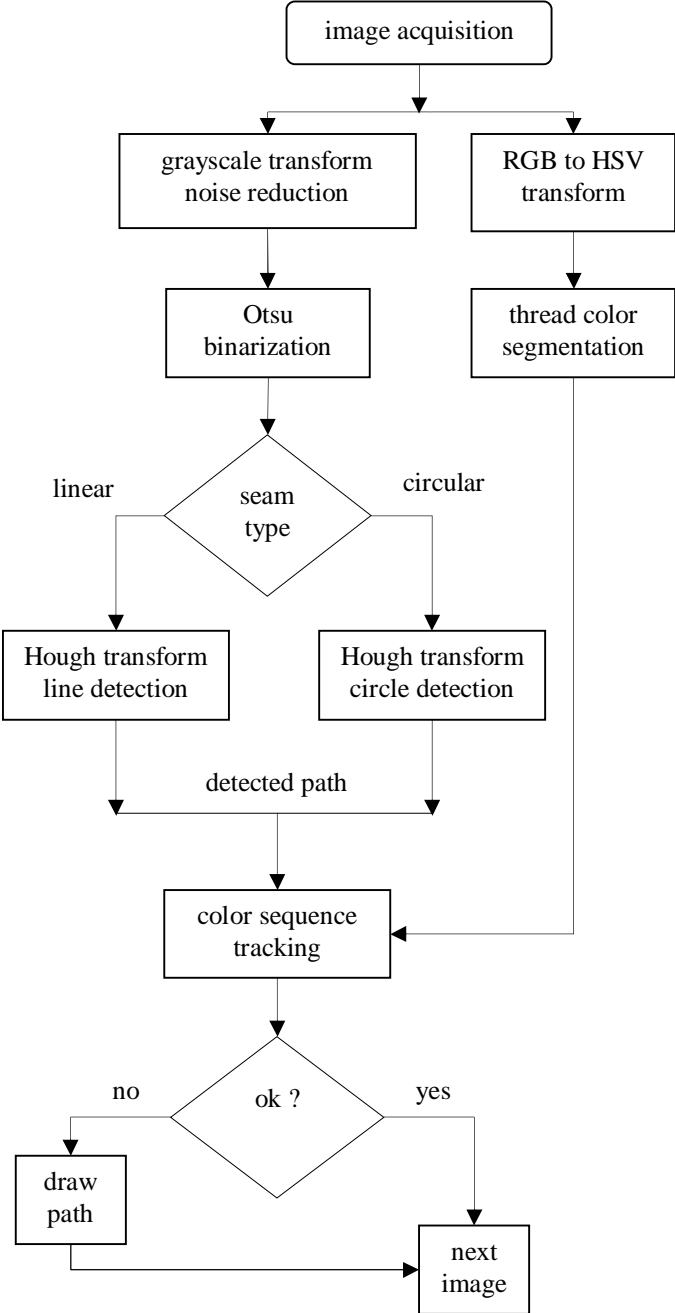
image acquisition

grayscale transform noise reduction

RGB to HSV transform

Otsu binarization

thread color segmentation

linear

seam type

circular

Hough transform line detection

Hough transform circle detection

detected path

color sequence tracking

no

ok ?

yes

draw path

next image